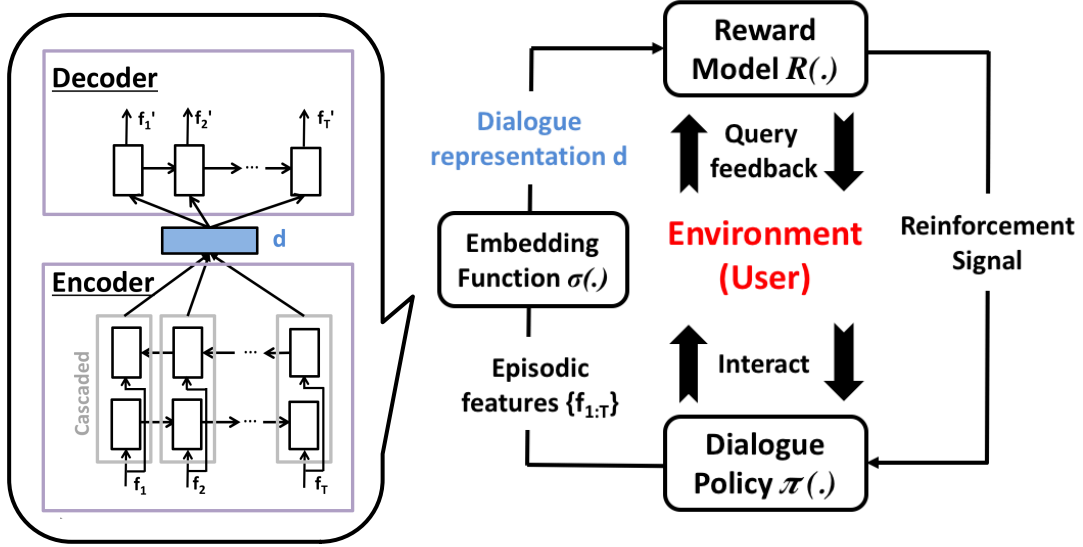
Decoder

$f_1'$ $f_2'$ ... $f_T'$

d

Encoder

Cascaded

$f_1$ $f_2$ ... $f_T$

Reward Model $R(.)$

Dialogue representation d

Query feedback

Embedding Function $\sigma(.)$

Environment (User)

Reinforcement Signal

Episodic features $\{f_{1:T}\}$

Interact

Dialogue Policy $\pi(.)$